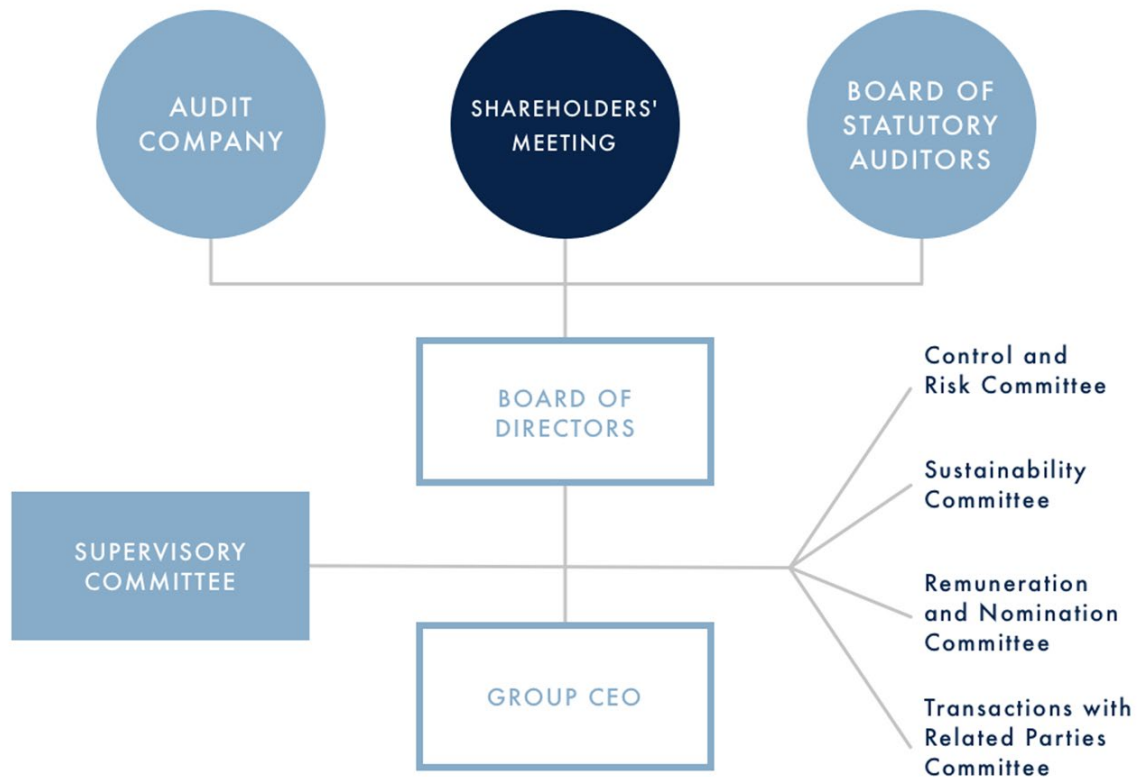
AUDIT COMPANY

SHAREHOLDERS' MEETING

BOARD OF STATUTORY AUDITORS

BOARD OF DIRECTORS

Control and Risk Committee

Sustainability Committee

SUPERVISORY COMMITTEE

Remuneration and Nomination Committee

GROUP CEO

Transactions with Related Parties Committee